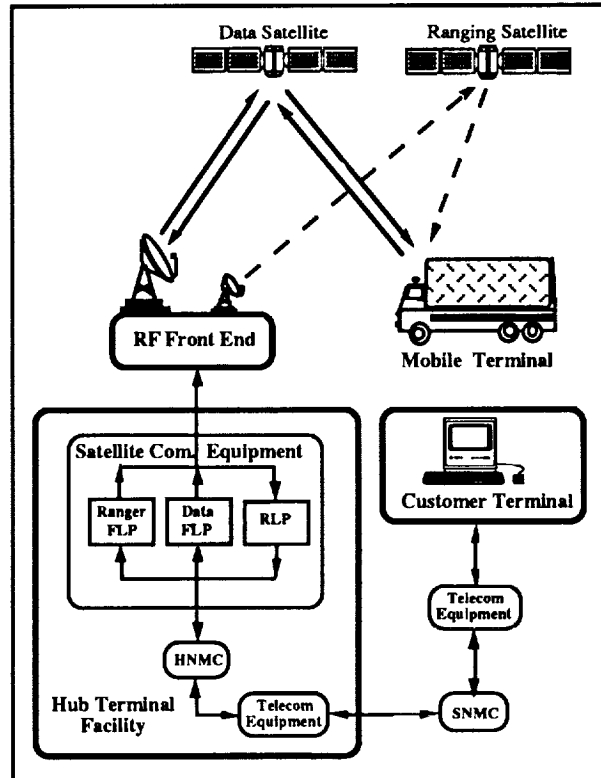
Data Satellite

Ranging Satellite

RF Front End

Mobile Terminal

Satellite Com. Equipment

Ranger FLP

Data FLP

RLP

Customer Terminal

Telecom Equipment

HNMC

Hub Terminal Facility

Telecom Equipment

SNMC